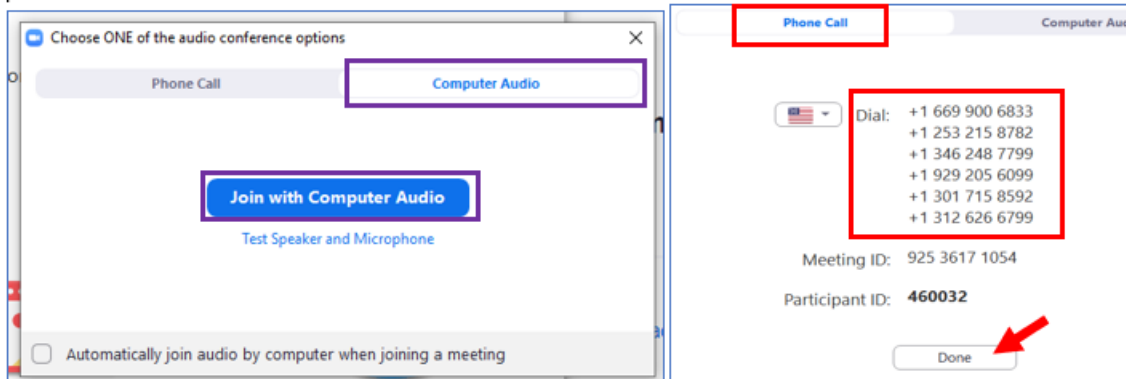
Choose ONE of the audio conference options

Phone Call

Computer Audio

Join with Computer Audio

Test Speaker and Microphone

Automatically join audio by computer when joining a meeting

Phone Call

Computer Au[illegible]

Dial: +1 669 900 6833
+1 253 215 8782
+1 346 248 7799
+1 929 205 6099
+1 301 715 8592
+1 312 626 6799

Meeting ID: 925 3617 1054

Participant ID: 460032

Done